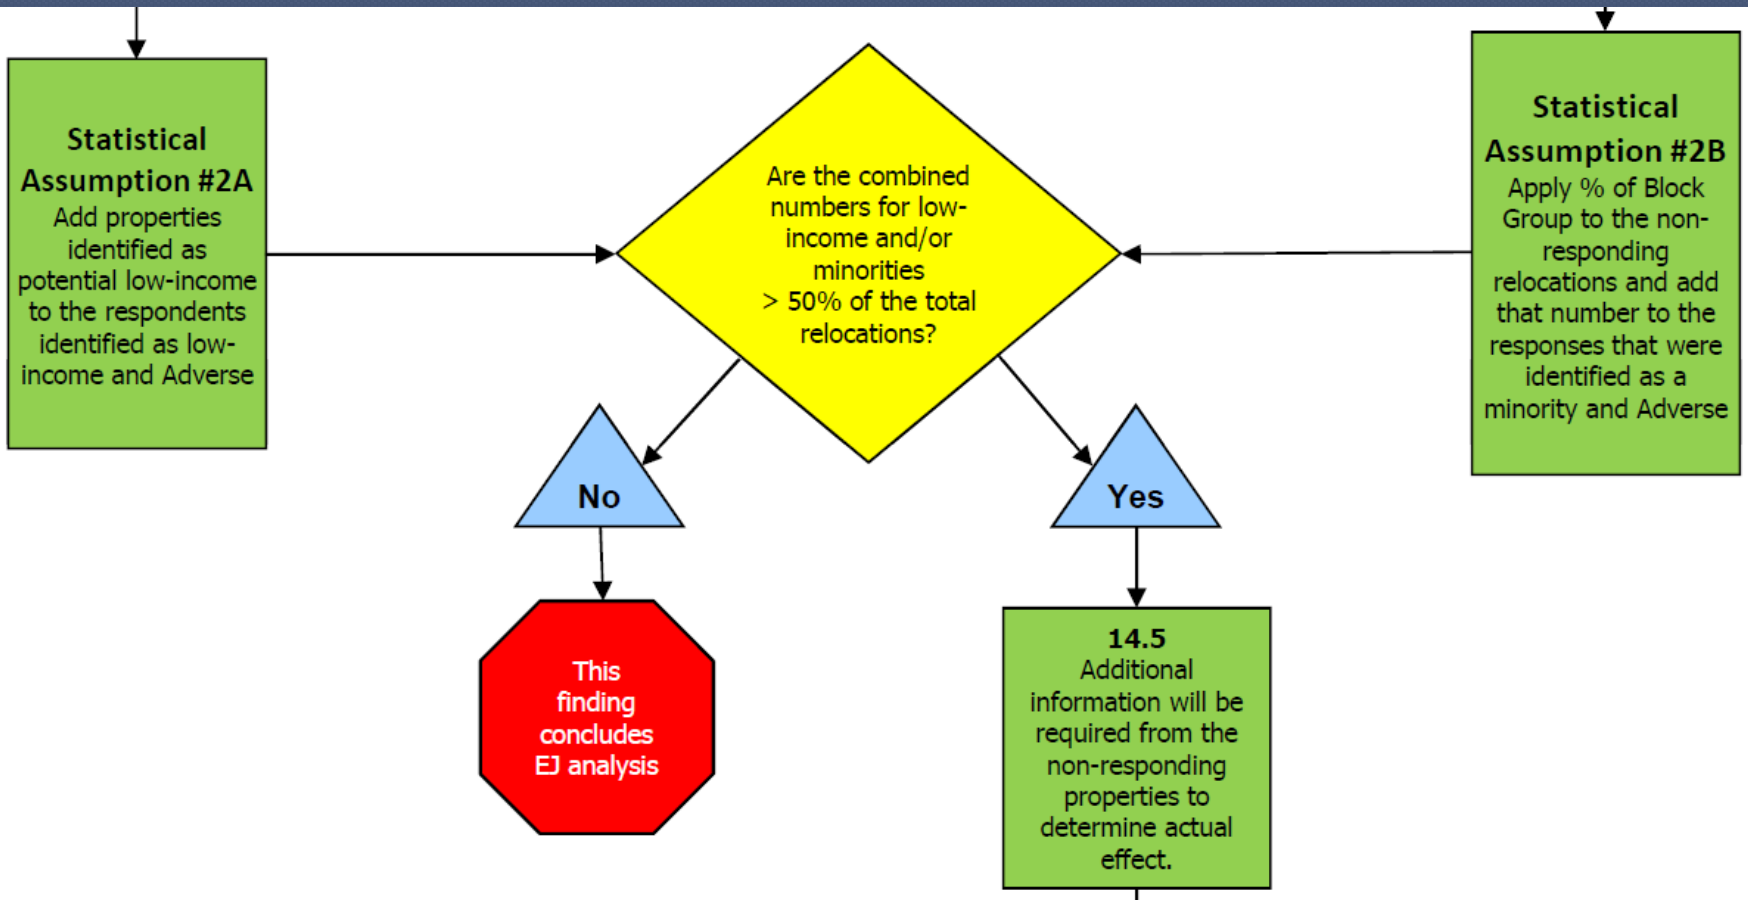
Statistical Assumption #2A
Add properties identified as potential low-income to the respondents identified as low-income and Adverse

Are the combined numbers for low-income and/or minorities > 50% of the total relocations?

Statistical Assumption #2B
Apply % of Block Group to the non-responding relocations and add that number to the responses that were identified as a minority and Adverse

No

Yes

This finding concludes EJ analysis

14.5
Additional information will be required from the non-responding properties to determine actual effect.